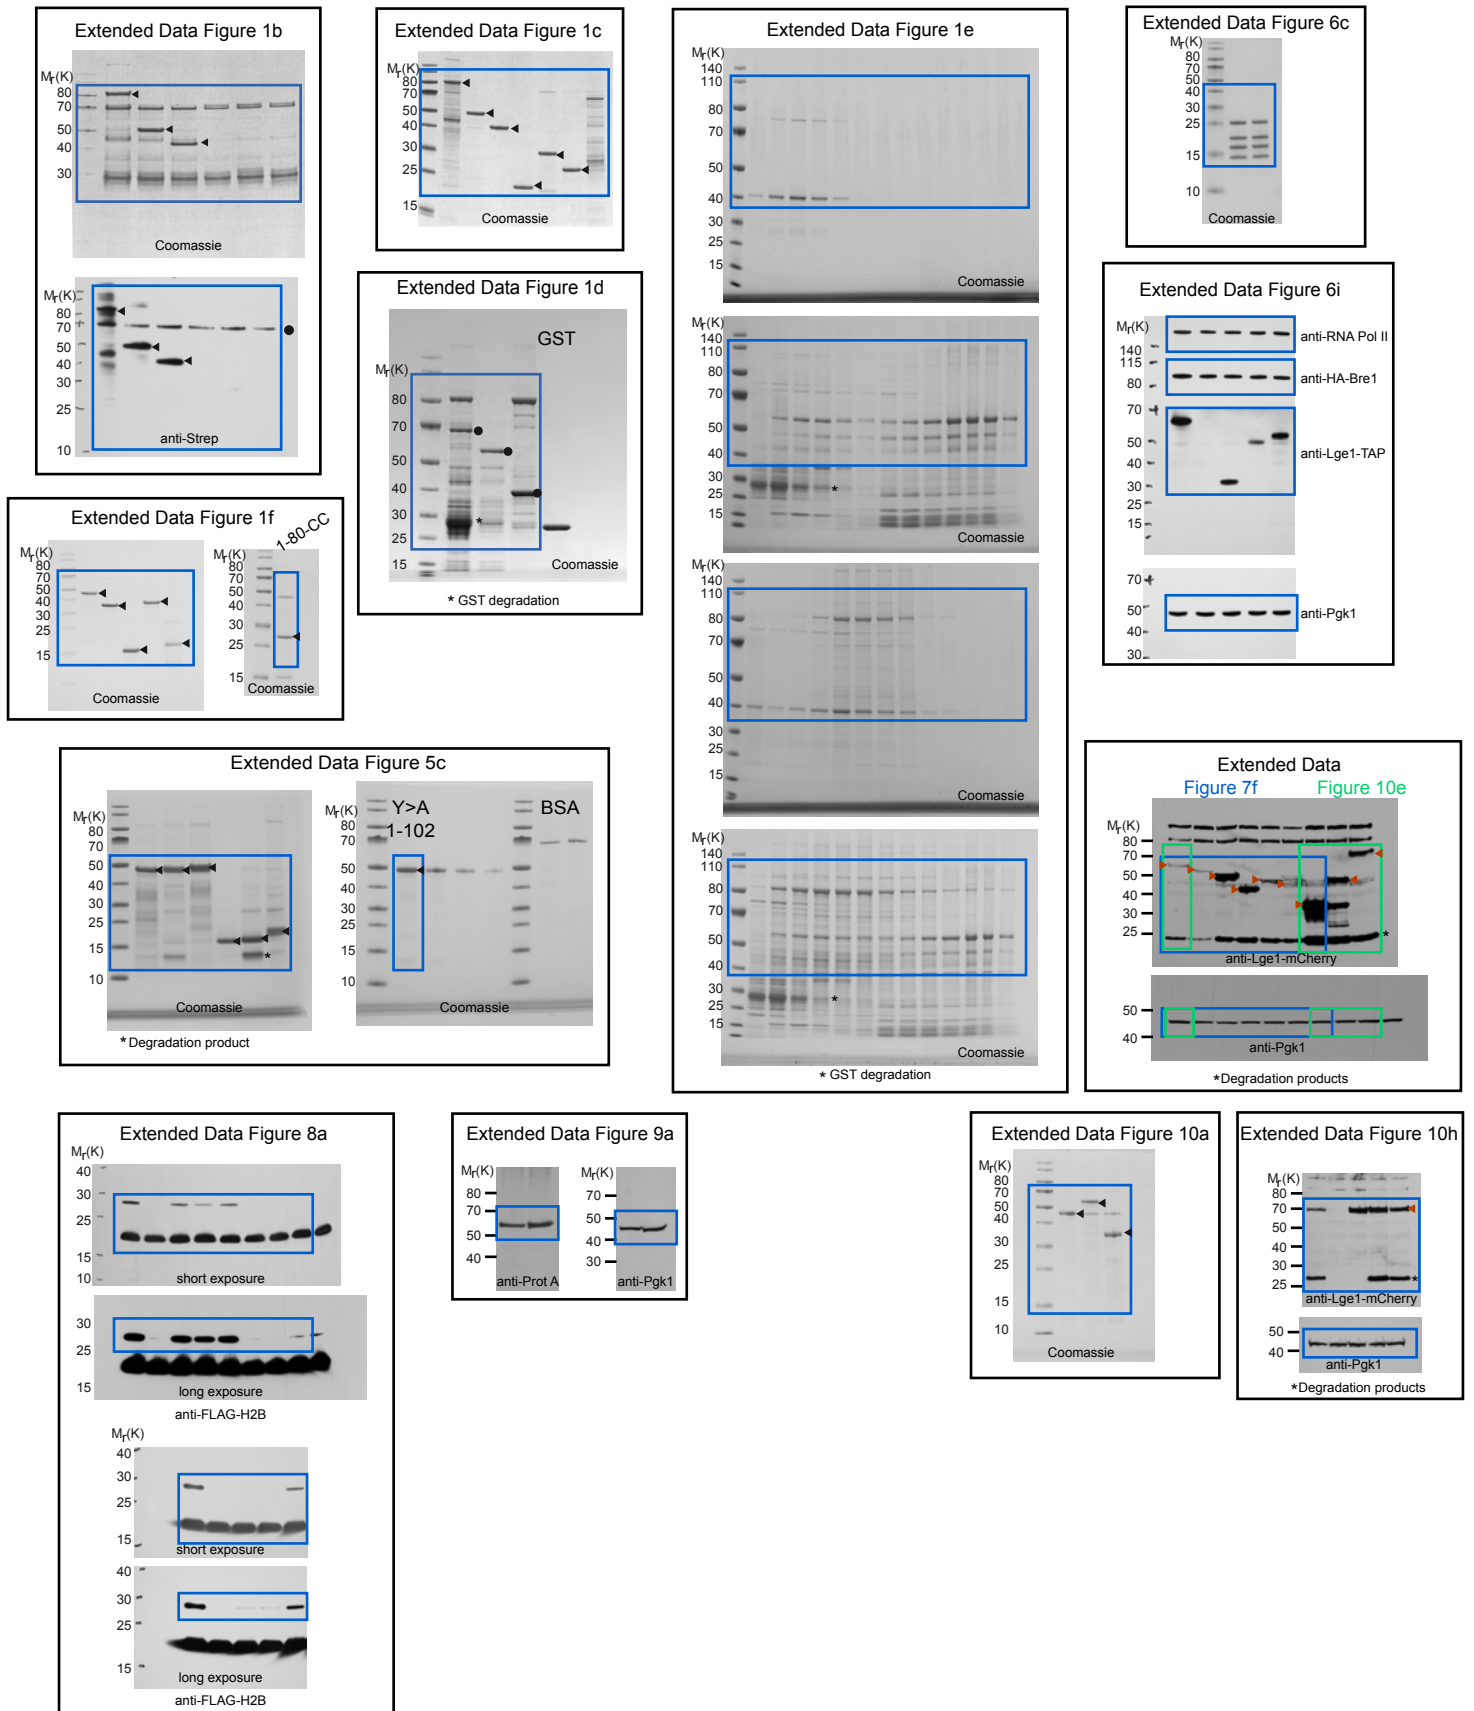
Extended Data Figure 1b

$M_r$(K)
80
70
50
40
30

Coomassie

$M_r$(K)
80
70
50
40
30
25
10

anti-Strep

Extended Data Figure 1c

$M_r$(K)
80
70
50
40
30
25
15

Coomassie

Extended Data Figure 1d

GST

$M_r$(K)
80
70
50
40
30
25
15

*

Coomassie

* GST degradation

Extended Data Figure 1e

$M_r$(K)
140
110
80
70
50
40
30
25
15

Coomassie

$M_r$(K)
140
110
80
70
50
40
30
25
15

*

Coomassie

$M_r$(K)
140
110
80
70
50
40
30
25
15

Coomassie

$M_r$(K)
140
110
80
70
50
40
30
25
15

*

Coomassie

* GST degradation

Extended Data Figure 6c

$M_r$(K)
80
70
50
40
30
25
15
10

Coomassie

Extended Data Figure 6i

$M_r$(K)
140
115
80
70
50
40
30
25
15

anti-RNA Pol II
anti-HA-Bre1
anti-Lge1-TAP

70
50
40
30

anti-Pgk1

Extended Data Figure 1f

1-80-CC

$M_r$(K)
80
70
50
40
30
25
15

Coomassie

$M_r$(K)
80
70
50
40
30
25
15

Coomassie

Extended Data Figure 5c

$M_r$(K)
80
70
50
40
30
25
15
10

*

Coomassie

$M_r$(K)
80
70
50
40
30
25
15
10

Y>A
1-102
BSA

Coomassie

* Degradation product

Extended Data
Figure 7f
Figure 10e

$M_r$(K)
80
70
50
40
30
25

*

anti-Lge1-mCherry

50
40

anti-Pgk1

*Degradation products

Extended Data Figure 8a

$M_r$(K)
40
30
25
15
10

short exposure

30
25
15

long exposure

anti-FLAG-H2B

$M_r$(K)
40
30
25
15

short exposure

40
30
25
15

long exposure

anti-FLAG-H2B

Extended Data Figure 9a

$M_r$(K)
80
70
50
40

anti-Prot A

$M_r$(K)
70
50
40
30

anti-Pgk1

Extended Data Figure 10a

$M_r$(K)
80
70
50
40
30
25
15
10

Coomassie

Extended Data Figure 10h

$M_r$(K)
80
70
50
40
30
25

*

anti-Lge1-mCherry

50
40

anti-Pgk1

*Degradation products